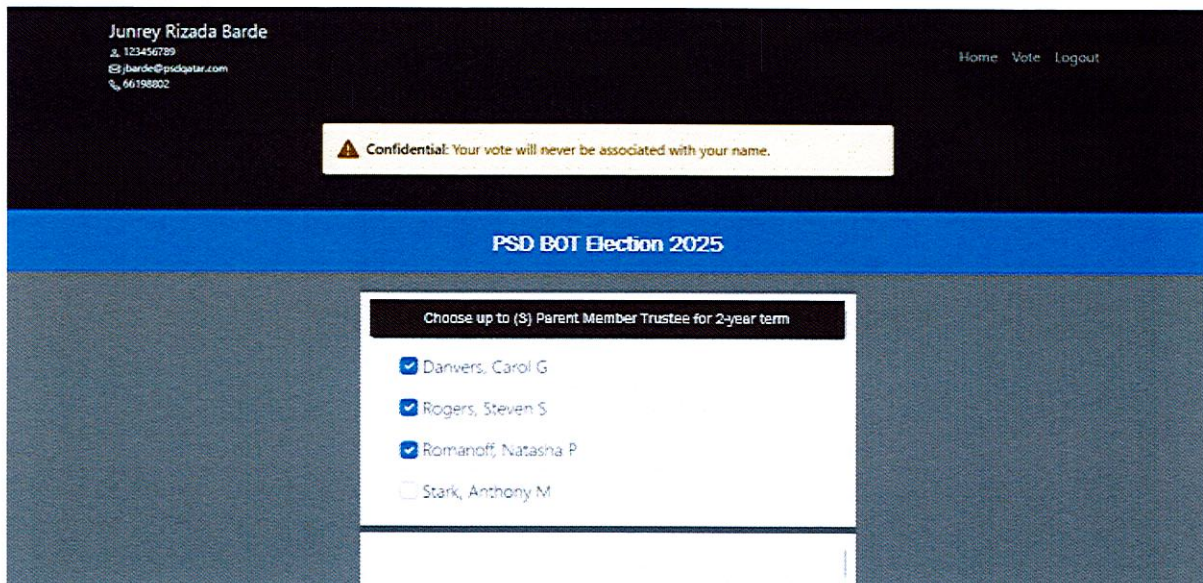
Junrey Rizada Barde
123456789
jbarde@psdqatar.com
66198802

Home Vote Logout

Confidential: Your vote will never be associated with your name.

PSD BOT Election 2025

Choose up to (3) Parent Member Trustee for 2-year term

Danvers, Carol G

Rogers, Steven S

Romanoff, Natasha P

Stark, Anthony M